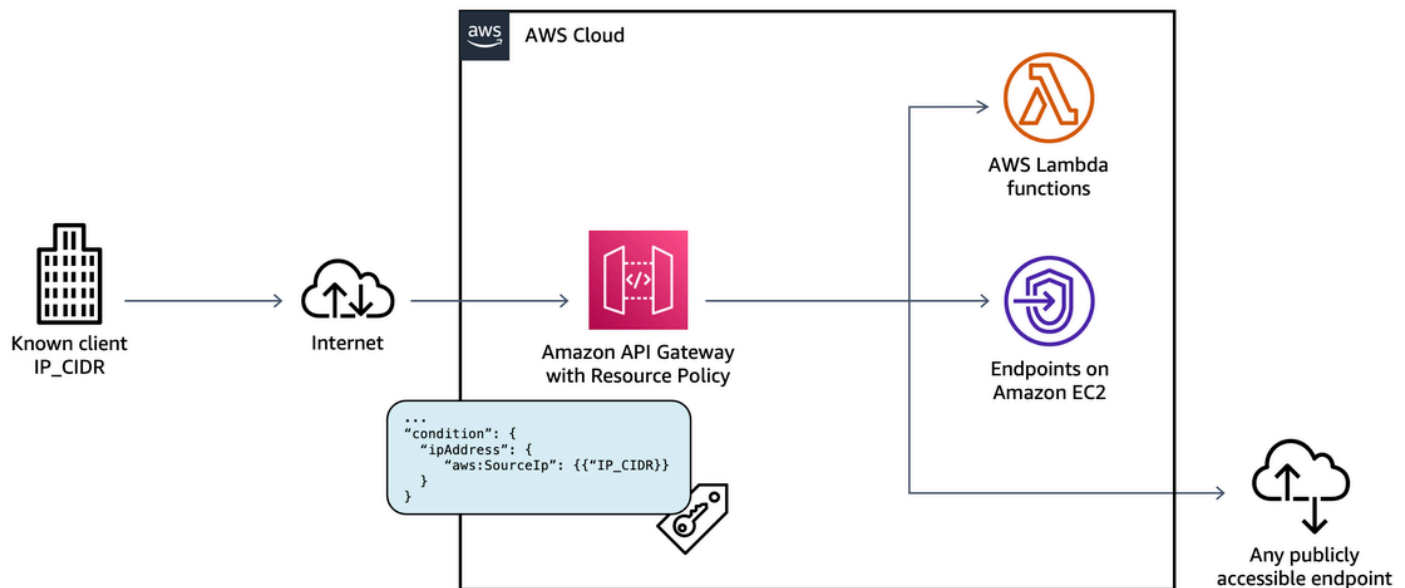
aws AWS Cloud

Known client IP_CIDR

Internet

Amazon API Gateway with Resource Policy

...
"condition": {
  "ipAddress": {
    "aws:SourceIp": {{"IP_CIDR}}
  }
}

AWS Lambda functions

Endpoints on Amazon EC2

Any publicly accessible endpoint